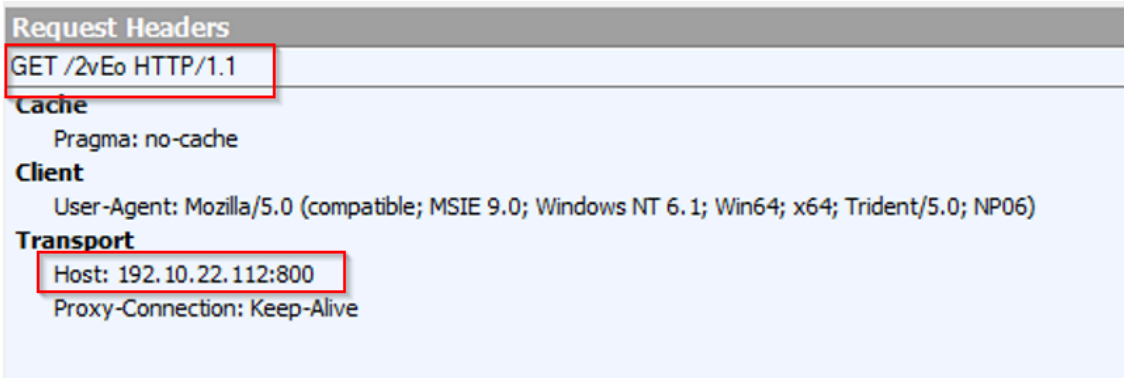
Request Headers
GET /2vEo HTTP/1.1
Cache
Pragma: no-cache
Client
User-Agent: Mozilla/5.0 (compatible; MSIE 9.0; Windows NT 6.1; Win64; x64; Trident/5.0; NP06)
Transport
Host: 192.10.22.112:800
Proxy-Connection: Keep-Alive